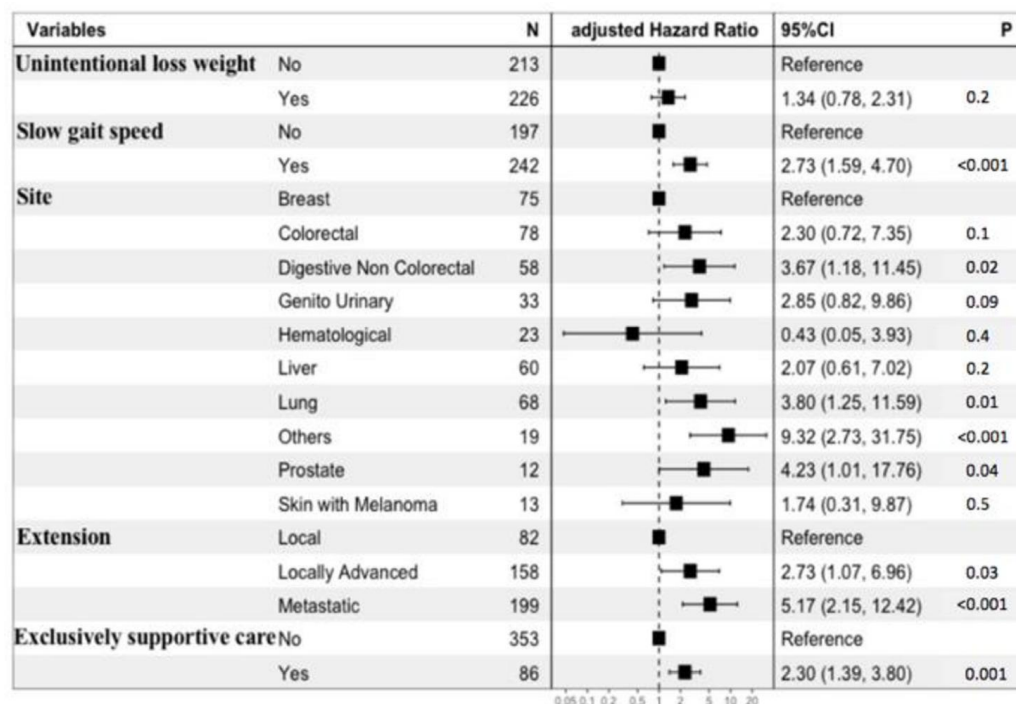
| Variables | | N | adjusted Hazard Ratio | 95%CI | P |
|---|---|---|---|---|---|
| Unintentional loss weight | No | 213 | | Reference | |
| | Yes | 226 | | 1.34 (0.78, 2.31) | 0.2 |
| Slow gait speed | No | 197 | | Reference | |
| | Yes | 242 | | 2.73 (1.59, 4.70) | <0.001 |
| Site | Breast | 75 | | Reference | |
| | Colorectal | 78 | | 2.30 (0.72, 7.35) | 0.1 |
| | Digestive Non Colorectal | 58 | | 3.67 (1.18, 11.45) | 0.02 |
| | Genito Urinary | 33 | | 2.85 (0.82, 9.86) | 0.09 |
| | Hematological | 23 | | 0.43 (0.05, 3.93) | 0.4 |
| | Liver | 60 | | 2.07 (0.61, 7.02) | 0.2 |
| | Lung | 68 | | 3.80 (1.25, 11.59) | 0.01 |
| | Others | 19 | | 9.32 (2.73, 31.75) | <0.001 |
| | Prostate | 12 | | 4.23 (1.01, 17.76) | 0.04 |
| | Skin with Melanoma | 13 | | 1.74 (0.31, 9.87) | 0.5 |
| Extension | Local | 82 | | Reference | |
| | Locally Advanced | 158 | | 2.73 (1.07, 6.96) | 0.03 |
| | Metastatic | 199 | | 5.17 (2.15, 12.42) | <0.001 |
| Exclusively supportive care | No | 353 | | Reference | |
| | Yes | 86 | | 2.30 (1.39, 3.80) | 0.001 |

0.05 0.1 0.2 0.5 1 2 5 10 20